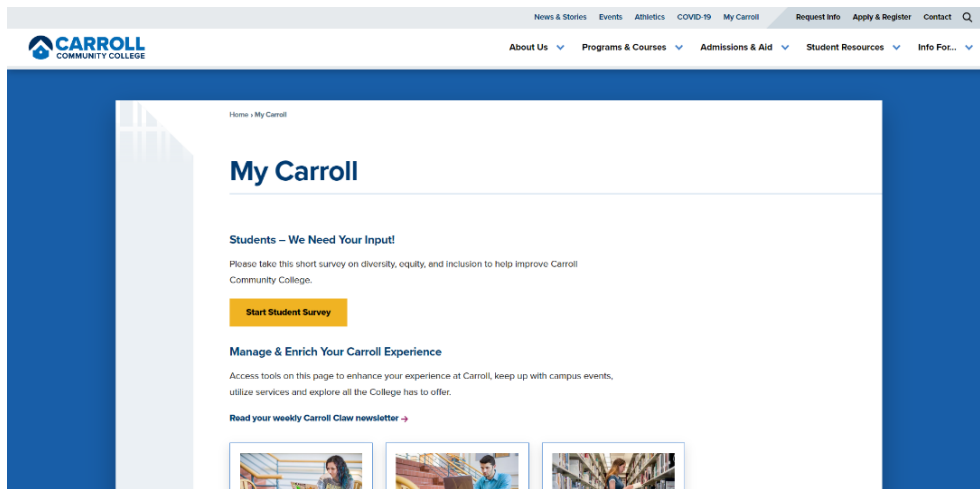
News & Stories Events Athletics COVID-19 My Carroll Request Info Apply & Register Contact

CARROLL COMMUNITY COLLEGE

About Us Programs & Courses Admissions & Aid Student Resources Info For...

Home › My Carroll

My Carroll

Students – We Need Your Input!

Please take this short survey on diversity, equity, and inclusion to help improve Carroll Community College.

Start Student Survey

Manage & Enrich Your Carroll Experience

Access tools on this page to enhance your experience at Carroll, keep up with campus events, utilize services and explore all the College has to offer.

Read your weekly Carroll Claw newsletter →